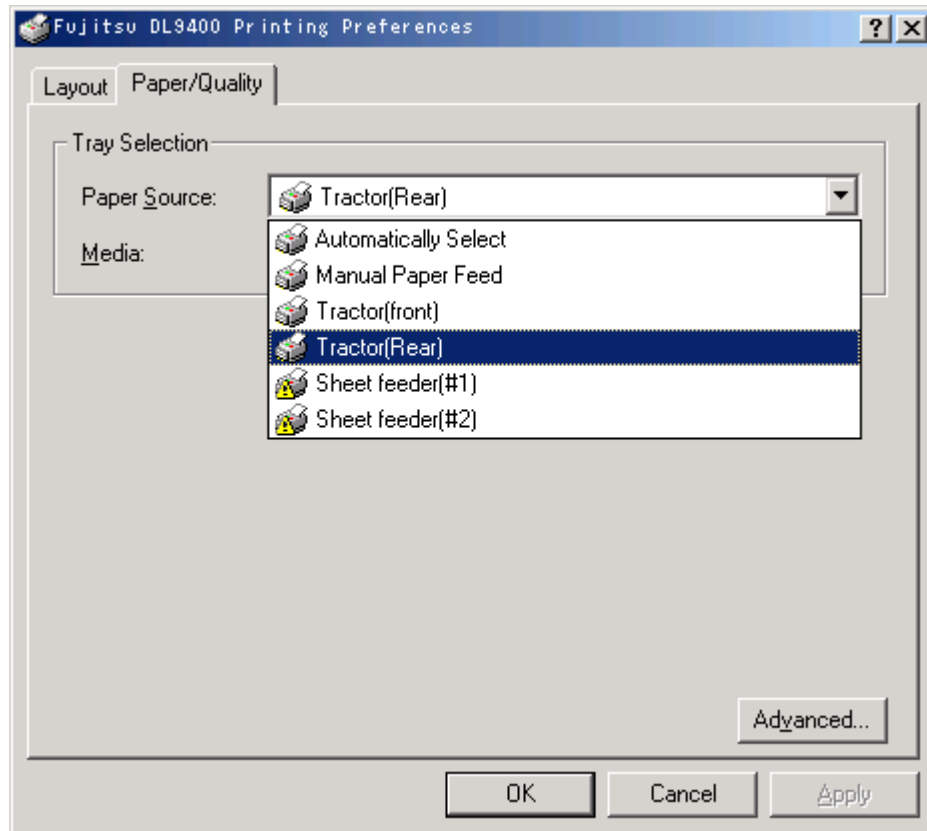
Fujitsu DL9400 Printing Preferences

?
X

Layout
Paper/Quality

Tray Selection

Paper Source:
Tractor(Rear)

Media:

Automatically Select
Manual Paper Feed
Tractor(front)
Tractor(Rear)
Sheet feeder(#1)
Sheet feeder(#2)

Advanced...

OK
Cancel
Apply